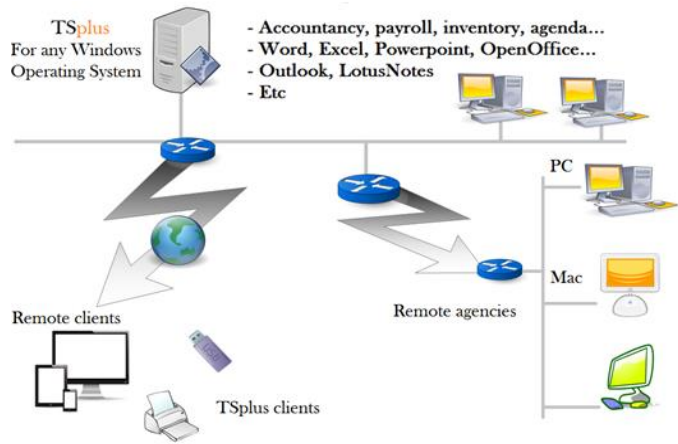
TSplus
For any Windows Operating System

- Accountancy, payroll, inventory, agenda…
- Word, Excel, Powerpoint, OpenOffice…
- Outlook, LotusNotes
- Etc

PC

Mac

Remote clients

Remote agencies

TSplus clients